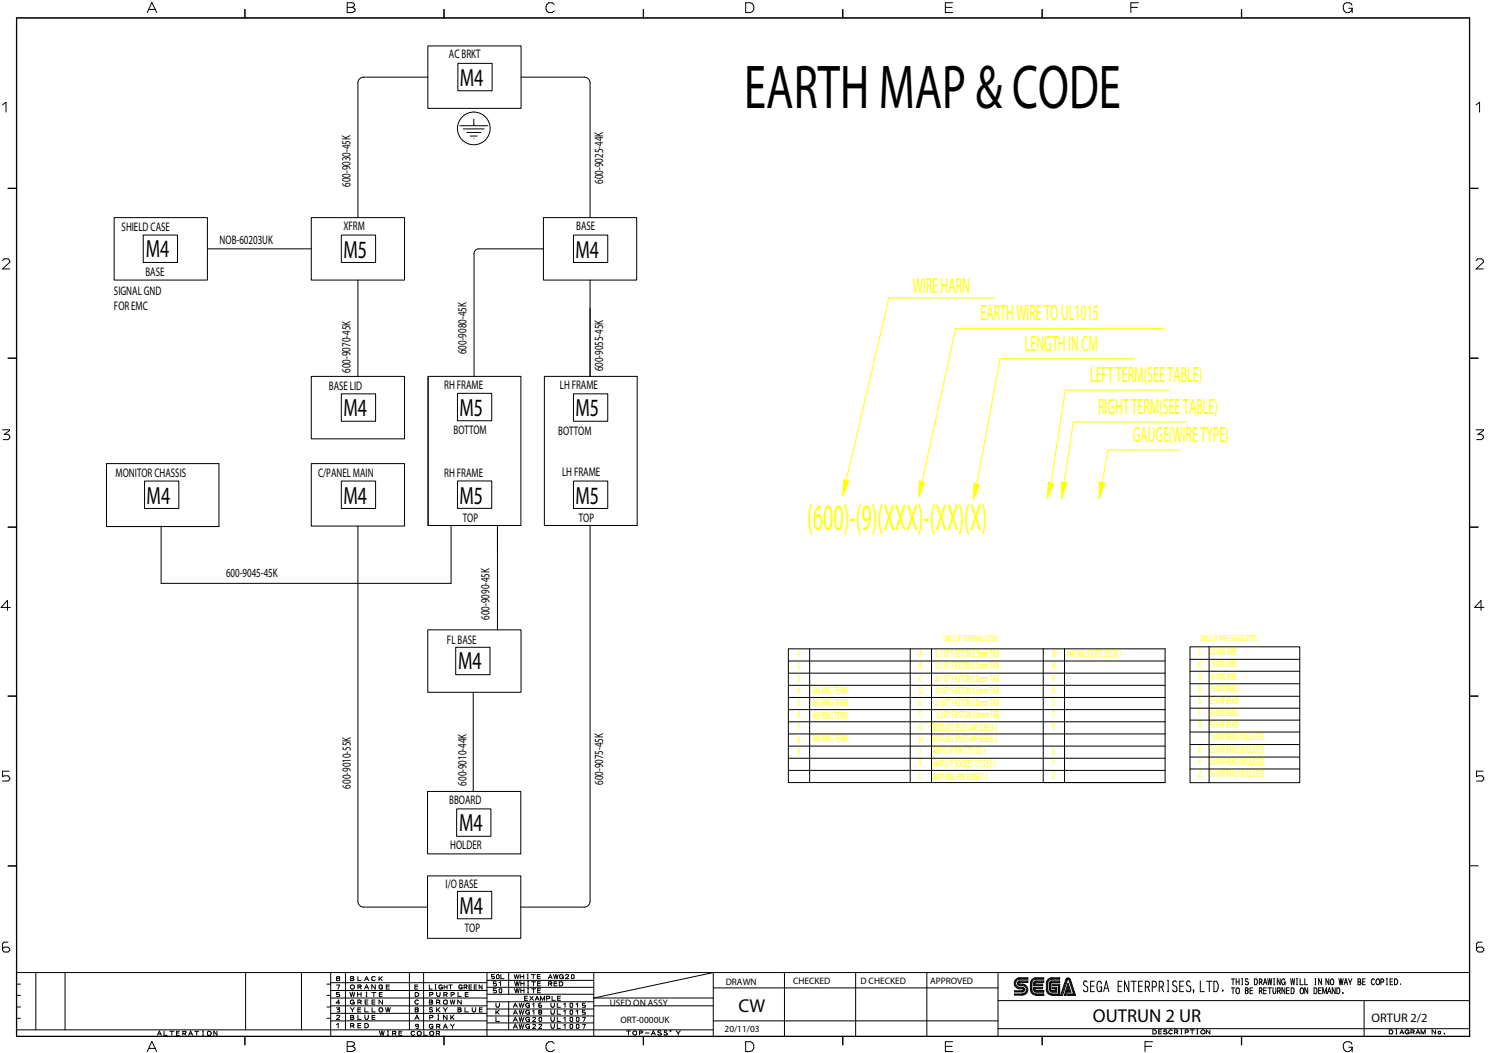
A B C D E F G

1 2 3 4 5 6

EARTH MAP & CODE

AC BRKT
M4

600-9030-45K

600-9025-44K

SHIELD CASE
M4
BASE

NOB-60203UK

SIGNAL GND FOR EMC

XFRM
M5

BASE
M4

600-9070-45K

600-9080-45K

600-9055-45K

BASE LID
M4

RH FRAME
M5
BOTTOM

LH FRAME
M5
BOTTOM

MONITOR CHASSIS
M4

C/PANEL MAIN
M4

RH FRAME
M5
TOP

LH FRAME
M5
TOP

600-9045-45K

600-9090-45K

FL BASE
M4

600-9010-55K

600-9010-44K

600-9075-45K

BBOARD
M4
HOLDER

I/O BASE
M4
TOP

WIRE HARN
EARTH WIRE TO UL1015
LENGTH IN CM
LEFT TERM(SEE TABLE)
RIGHT TERM(SEE TABLE)
GAUGE(WIRE TYPE)

(600)-(9)(XXX)-(XX)(X)

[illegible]

| 8 | BLACK | | |
|---|---|---|---|
| 7 | ORANGE | E | LIGHT GREEN |
| 6 | WHITE | D | PURPLE |
| 4 | GREEN | C | BROWN |
| 3 | YELLOW | B | SKY BLUE |
| 2 | BLUE | A | PINK |
| 1 | RED | 9 | GRAY |

WIRE COLOR

| 50L | WHITE AWG20 |
|---|---|
| 51 | WHITE RED |
| 50 | WHITE |
| | EXAMPLE |
| U | AWG16 UL1015 |
| K | AWG18 UL1015 |
| L | AWG20 UL1007 |
| | AWG22 UL1007 |

ALTERATION

USED ON ASSY
ORT-0000UK
TOP-ASS'Y

DRAWN
CW
20/11/03
CHECKED
D CHECKED
APPROVED

SEGA SEGA ENTERPRISES, LTD. THIS DRAWING WILL IN NO WAY BE COPIED. TO BE RETURNED ON DEMAND.

OUTRUN 2 UR
DESCRIPTION
ORTUR 2/2
DIAGRAM No.